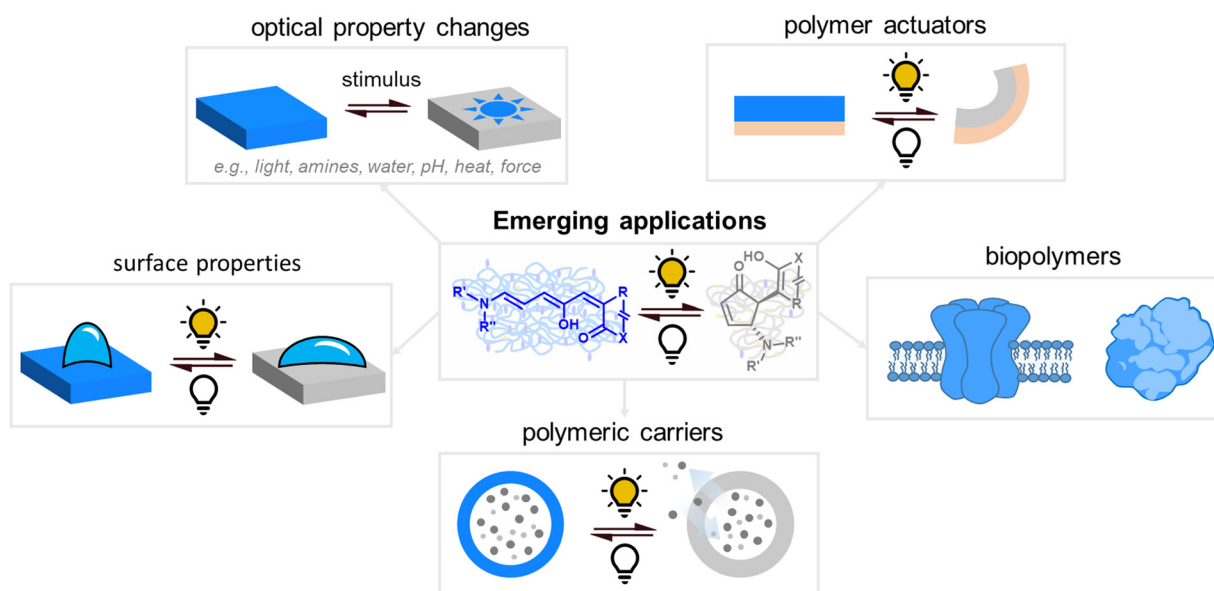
optical property changes

stimulus

e.g., light, amines, water, pH, heat, force

polymer actuators

Emerging applications

surface properties

R'
N
R''
OH
R
O
X

HO
X
O
R
N—R''
R'

biopolymers

polymeric carriers